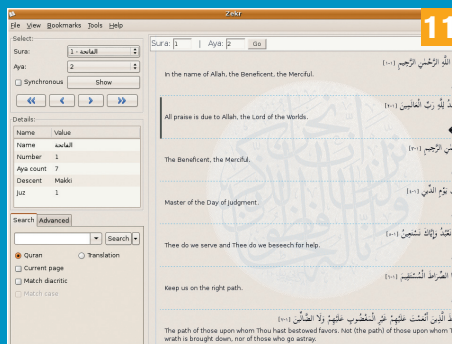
Zekr

File View Bookmarks Tools Help

Select:

Sura: 1 - الفاتحة

Aya: 2

Synchronous Show

Details:

| Name | Value |
|---|---|
| Name | الفاتحة |
| Number | 1 |
| Aya count | 7 |
| Descent | Makki |
| Juz | 1 |

Search Advanced

Search

Quran Translation

Current page

Match diacritic

Match case

Sura: 1 | Aya: 2 Go

11

اللَّهِ الرَّحْمَٰنِ الرَّحِيمِ (١-١)

In the name of Allah, the Beneficent, the Merciful.

مْدُ لِلَّهِ رَبِّ الْعَالَمِينَ (١-٢)

All praise is due to Allah, the Lord of the Worlds.

مَٰنِ الرَّحِيمِ (١-٣)

The Beneficent, the Merciful.

يَوْمِ الدِّينِ (١-٤)

Master of the Day of judgment.

نَعْبُدُ وَإِيَّاكَ نَسْتَعِينُ (١-٥)

Thee do we serve and Thee do we beseech for help.

الصِّرَاطَ الْمُسْتَقِيمَ (١-٦)

Keep us on the right path.

الَّذِينَ أَنْعَمْتَ عَلَيْهِمْ غَيْرِ الْمَغْضُوبِ عَلَيْهِمْ وَلَا الضَّالِّينَ (١-٧)

The path of those upon whom Thou hast bestowed favors. Not (the path) of those upon whom T wrath is brought down, nor of those who go astray.